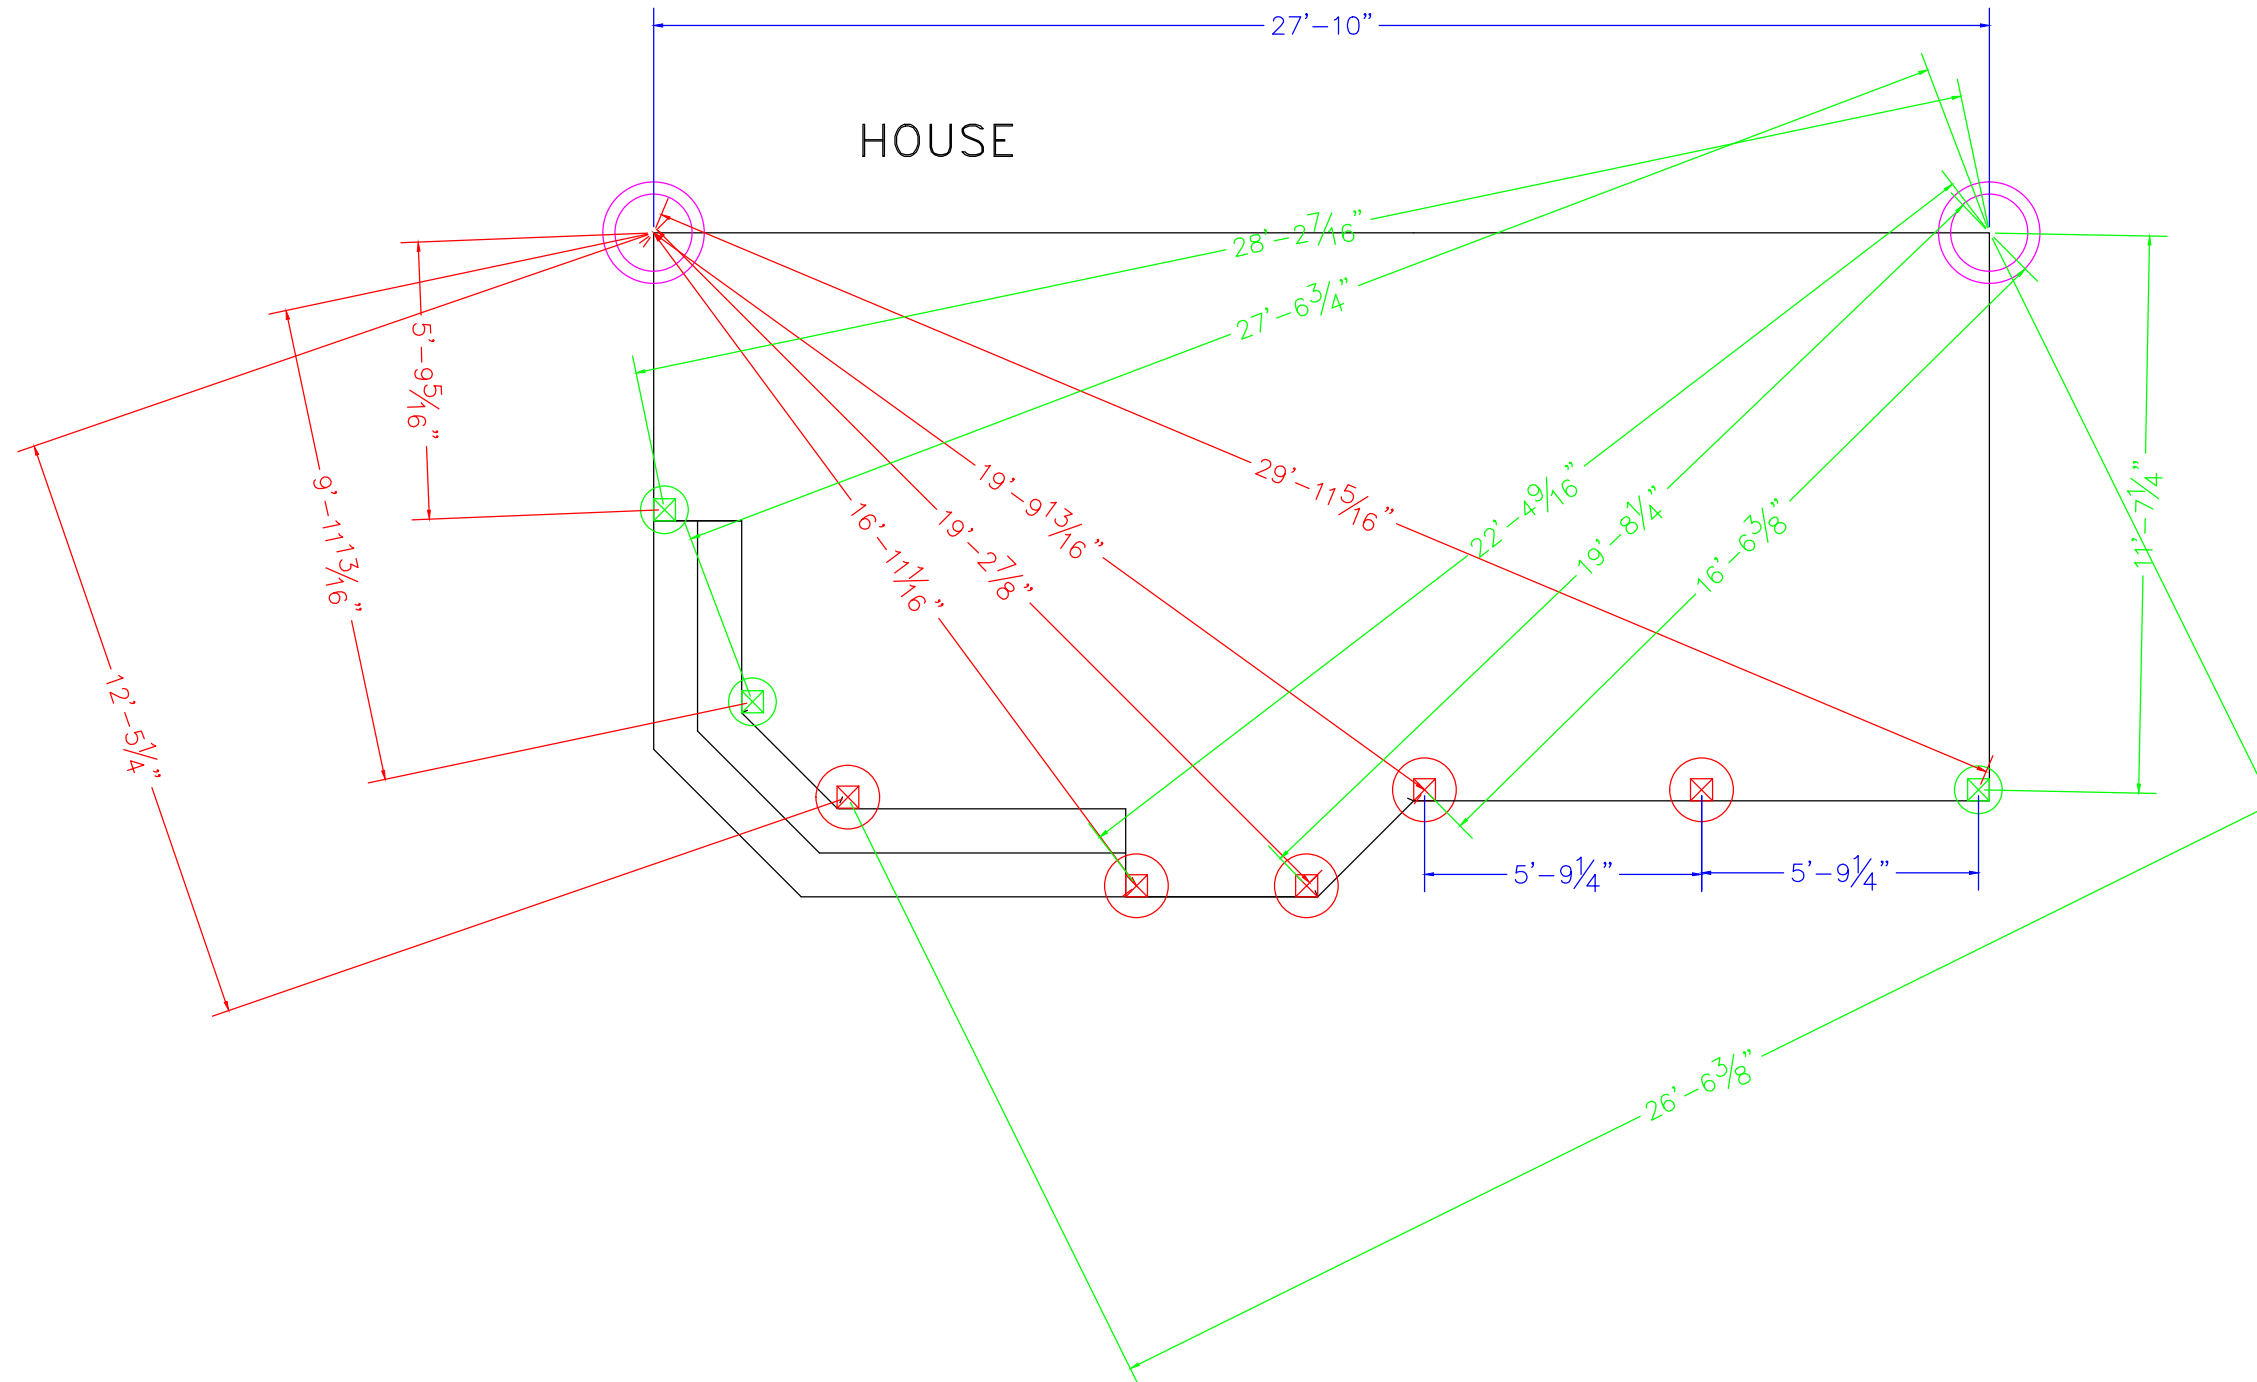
27'–10"

HOUSE

28'–2$\frac{7}{16}$"

27'–6$\frac{3}{4}$"

5'–9$\frac{5}{16}$"

9'–11$\frac{13}{16}$"

12'–5$\frac{1}{4}$"

16'–11$\frac{1}{16}$"

19'–2$\frac{7}{8}$"

19'–9$\frac{13}{16}$"

29'–11$\frac{5}{16}$"

22'–4$\frac{9}{16}$"

19'–8$\frac{1}{4}$"

16'–6$\frac{3}{8}$"

11'–7$\frac{1}{4}$"

5'–9$\frac{1}{4}$"

5'–9$\frac{1}{4}$"

26'–6$\frac{3}{8}$"